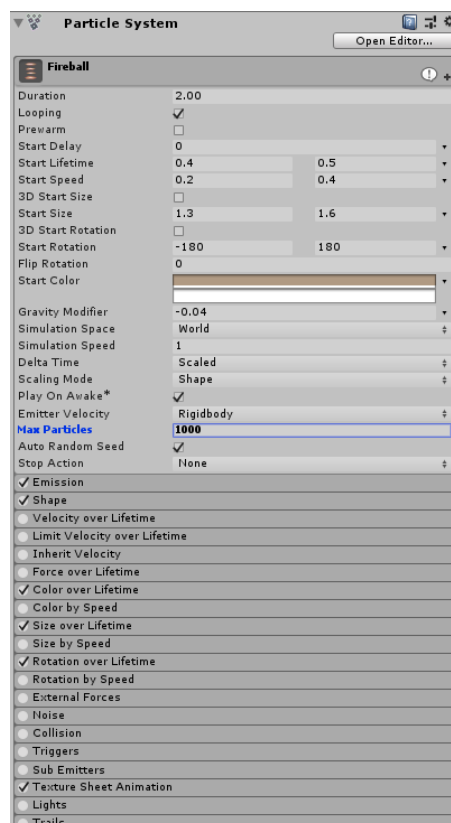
Particle System
Open Editor...

Fireball

| | | |
|---|---|---|
| Duration | 2.00 | |
| Looping | ✓ | |
| Prewarm | | |
| Start Delay | 0 | |
| Start Lifetime | 0.4 | 0.5 |
| Start Speed | 0.2 | 0.4 |
| 3D Start Size | | |
| Start Size | 1.3 | 1.6 |
| 3D Start Rotation | | |
| Start Rotation | -180 | 180 |
| Flip Rotation | 0 | |
| Start Color | | |
| Gravity Modifier | -0.04 | |
| Simulation Space | World | |
| Simulation Speed | 1 | |
| Delta Time | Scaled | |
| Scaling Mode | Shape | |
| Play On Awake* | ✓ | |
| Emitter Velocity | Rigidbody | |
| Max Particles | 1000 | |
| Auto Random Seed | ✓ | |
| Stop Action | None | |

✓ Emission
✓ Shape
Velocity over Lifetime
Limit Velocity over Lifetime
Inherit Velocity
Force over Lifetime
✓ Color over Lifetime
Color by Speed
✓ Size over Lifetime
Size by Speed
✓ Rotation over Lifetime
Rotation by Speed
External Forces
Noise
Collision
Triggers
Sub Emitters
✓ Texture Sheet Animation
Lights
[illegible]